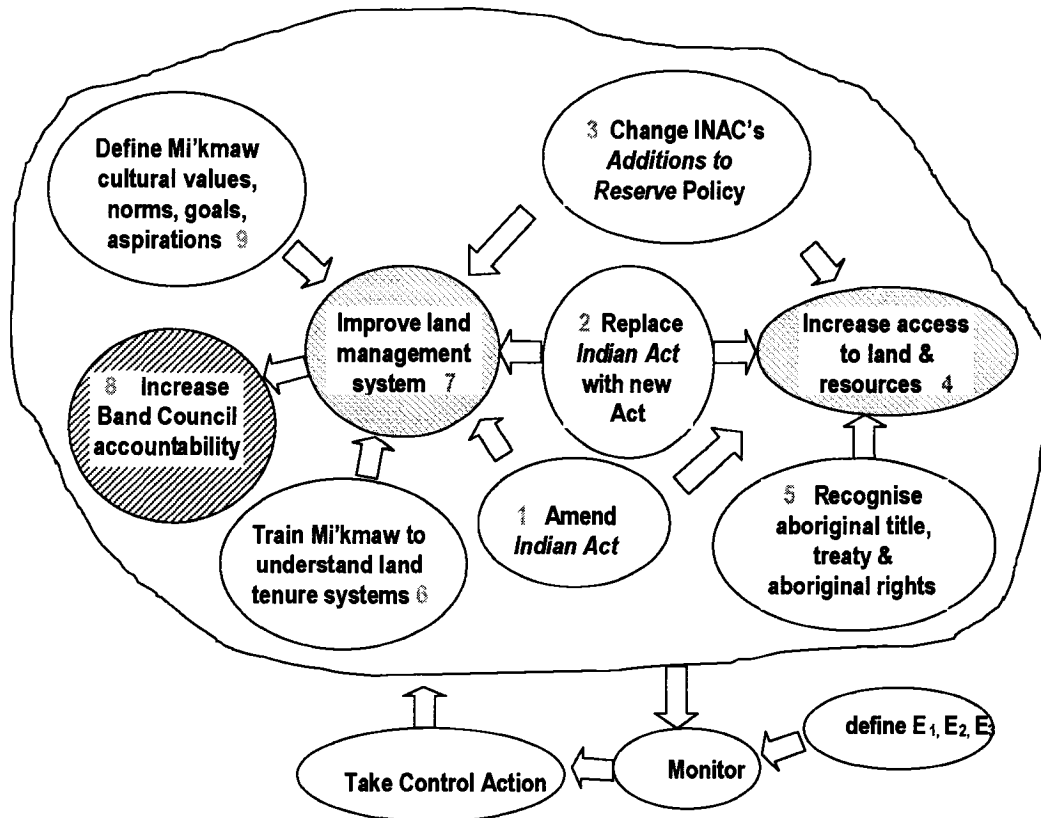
Define Mi'kmaw cultural values, norms, goals, aspirations 9

3 Change INAC's *Additions to Reserve* Policy

Improve land management system 7

2 Replace *Indian Act* with new Act

Increase access to land & resources 4

8 Increase Band Council accountability

Train Mi'kmaw to understand land tenure systems 6

1 Amend *Indian Act*

5 Recognise aboriginal title, treaty & aboriginal rights

define $E_1$, $E_2$, $E_3$

Monitor

Take Control Action